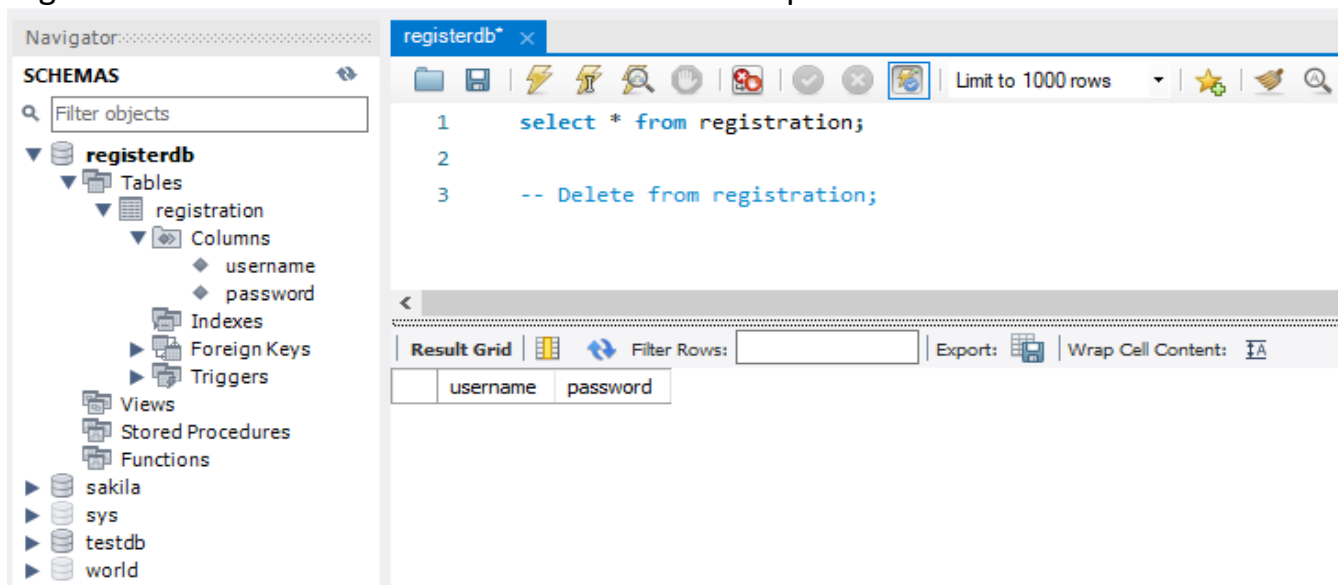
Navigator

SCHEMAS

Filter objects

registerdb
Tables
registration
Columns
username
password
Indexes
Foreign Keys
Triggers
Views
Stored Procedures
Functions
sakila
sys
testdb
world

registerdb*

Limit to 1000 rows

1 select * from registration;
2
3 -- Delete from registration;

Result Grid | Filter Rows: | Export: | Wrap Cell Content:

| | username | password |
|---|---|---|